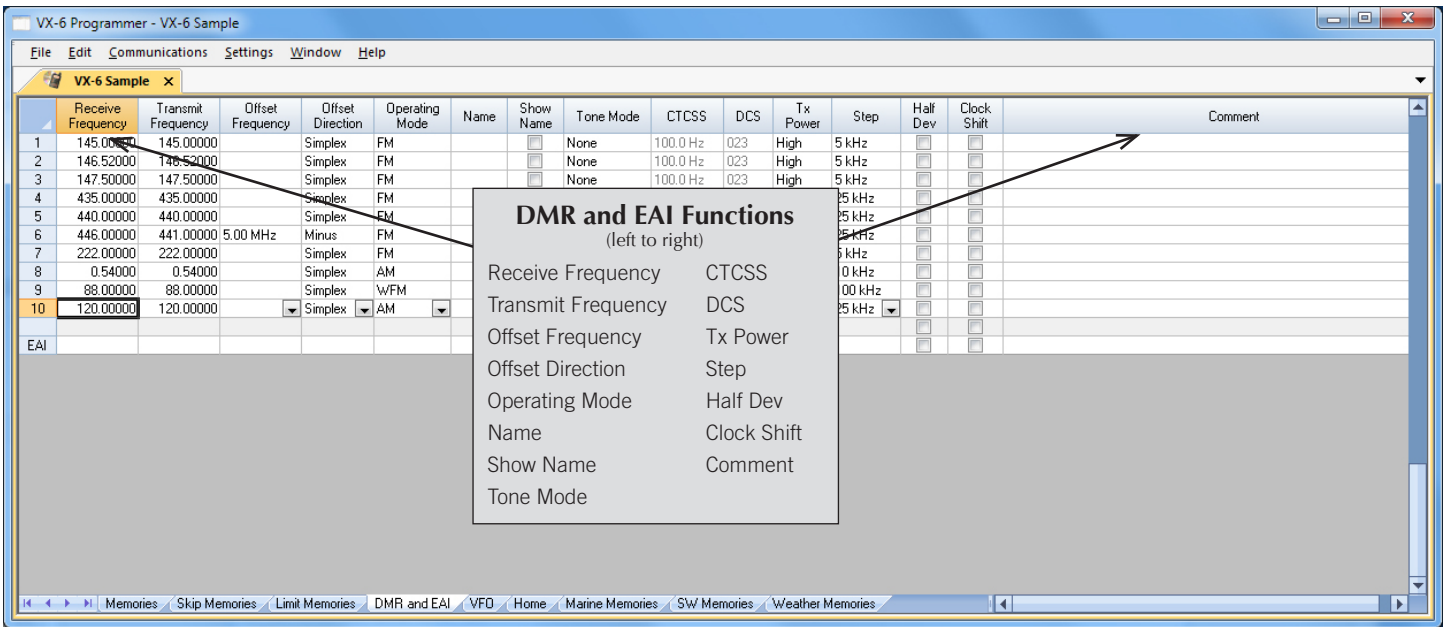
VX-6 Programmer - VX-6 Sample

File Edit Communications Settings Window Help

VX-6 Sample ×

| | Receive Frequency | Transmit Frequency | Offset Frequency | Offset Direction | Operating Mode | Name | Show Name | Tone Mode | CTCSS | DCS | Tx Power | Step | Half Dev | Clock Shift | Comment |
|---|---|---|---|---|---|---|---|---|---|---|---|---|---|---|---|
| 1 | 145.00000 | 145.00000 | | Simplex | FM | | | None | 100.0 Hz | 023 | High | 5 kHz | | | |
| 2 | 146.52000 | 146.52000 | | Simplex | FM | | | None | 100.0 Hz | 023 | High | 5 kHz | | | |
| 3 | 147.50000 | 147.50000 | | Simplex | FM | | | None | 100.0 Hz | 023 | High | 5 kHz | | | |
| 4 | 435.00000 | 435.00000 | | Simplex | FM | | | | | | | 25 kHz | | | |
| 5 | 440.00000 | 440.00000 | | Simplex | FM | | | | | | | 25 kHz | | | |
| 6 | 446.00000 | 441.00000 | 5.00 MHz | Minus | FM | | | | | | | 25 kHz | | | |
| 7 | 222.00000 | 222.00000 | | Simplex | FM | | | | | | | 5 kHz | | | |
| 8 | 0.54000 | 0.54000 | | Simplex | AM | | | | | | | 10 kHz | | | |
| 9 | 88.00000 | 88.00000 | | Simplex | WFM | | | | | | | 100 kHz | | | |
| 10 | 120.00000 | 120.00000 | | Simplex | AM | | | | | | | 25 kHz | | | |
| EAI | | | | | | | | | | | | | | | |

DMR and EAI Functions
(left to right)

Receive Frequency
Transmit Frequency
Offset Frequency
Offset Direction
Operating Mode
Name
Show Name
Tone Mode

CTCSS
DCS
Tx Power
Step
Half Dev
Clock Shift
Comment

Memories Skip Memories Limit Memories DMR and EAI VFO Home Marine Memories SW Memories Weather Memories